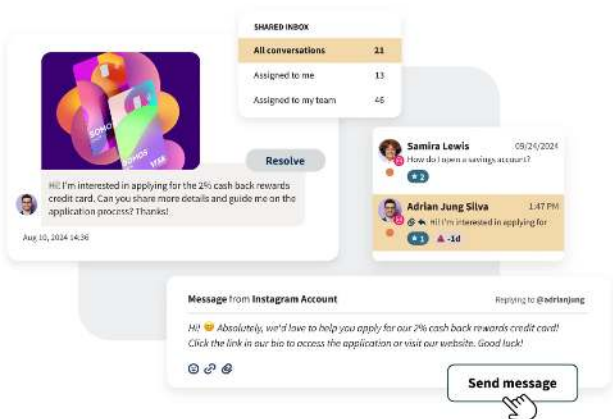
SHARED INBOX

| All conversations | 21 |
|---|---|
| Assigned to me | 13 |
| Assigned to my team | 46 |

SOHOS

SOHOS VISA

Resolve

Hi! I'm interested in applying for the 2% cash back rewards credit card. Can you share more details and guide me on the application process? Thanks!

Aug 10, 2024 14:36

Samira Lewis 09/24/2024
How do I open a savings account?
2

Adrian Jung Silva 1:47 PM
Hi! I'm interested in applying for
1 -1d

Message from Instagram Account
Replying to @adrianjung

Hi! 😊 Absolutely, we'd love to help you apply for our 2% cash back rewards credit card! Click the link in our bio to access the application or visit our website. Good luck!

Send message